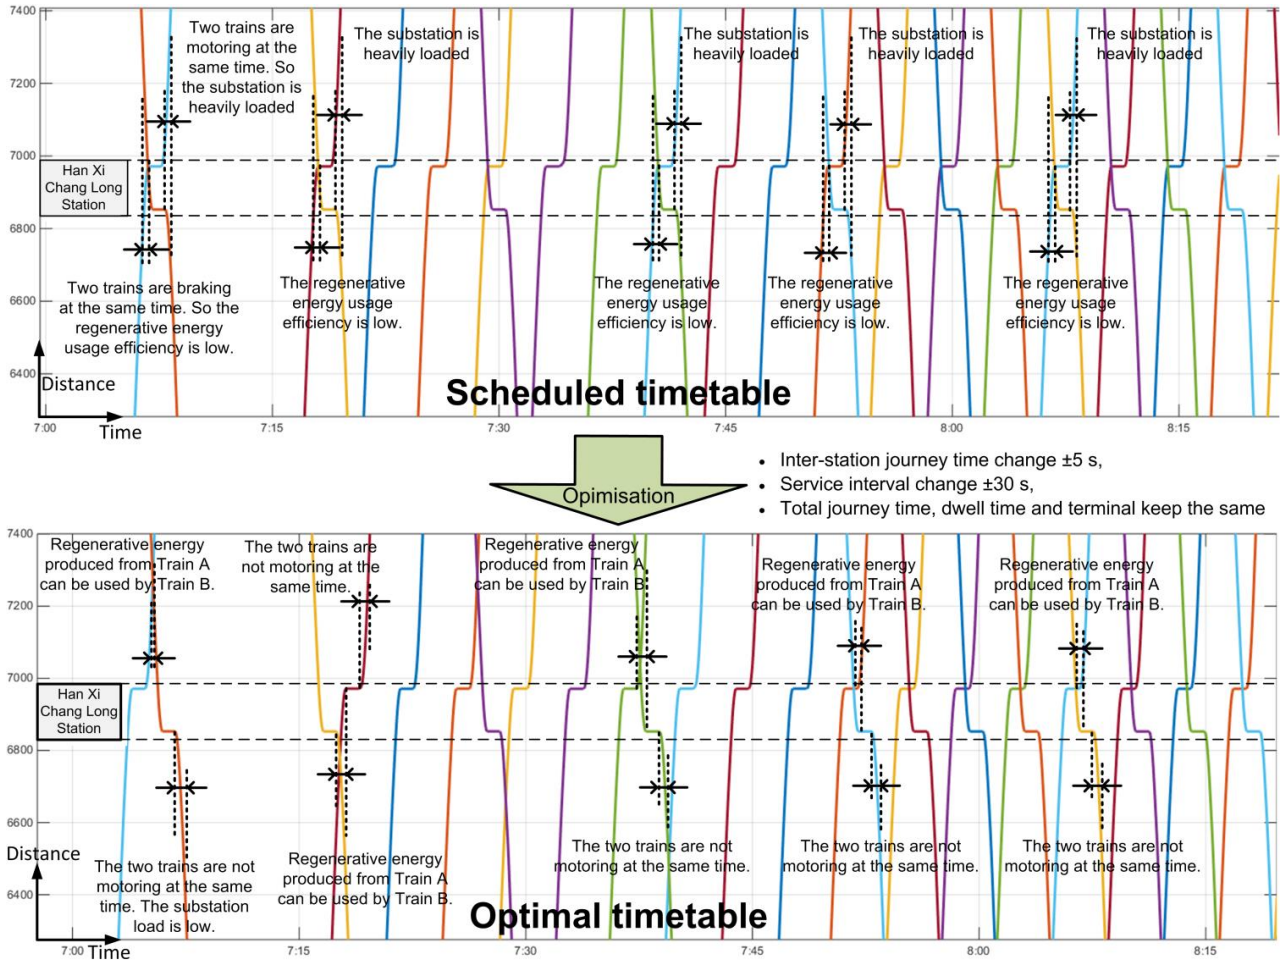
7400

7200

7000

6800

6600

6400

Two trains are motoring at the same time. So the substation is heavily loaded

The substation is heavily loaded

The substation is heavily loaded

The substation is heavily loaded

The substation is heavily loaded

Han Xi Chang Long Station

Two trains are braking at the same time. So the regenerative energy usage efficiency is low.

The regenerative energy usage efficiency is low.

The regenerative energy usage efficiency is low.

The regenerative energy usage efficiency is low.

The regenerative energy usage efficiency is low.

Distance

Time

Scheduled timetable

7:00 7:15 7:30 7:45 8:00 8:15

Opimisation

• Inter-station journey time change ±5 s,
• Service interval change ±30 s,
• Total journey time, dwell time and terminal keep the same

7400

7200

7000

6800

6600

6400

Regenerative energy produced from Train A can be used by Train B.

The two trains are not motoring at the same time.

Regenerative energy produced from Train A can be used by Train B.

Regenerative energy produced from Train A can be used by Train B.

Regenerative energy produced from Train A can be used by Train B.

Han Xi Chang Long Station

Distance

The two trains are not motoring at the same time. The substation load is low.

Regenerative energy produced from Train A can be used by Train B.

The two trains are not motoring at the same time.

The two trains are not motoring at the same time.

The two trains are not motoring at the same time.

Optimal timetable

7:00 Time 7:15 7:30 7:45 8:00 8:15